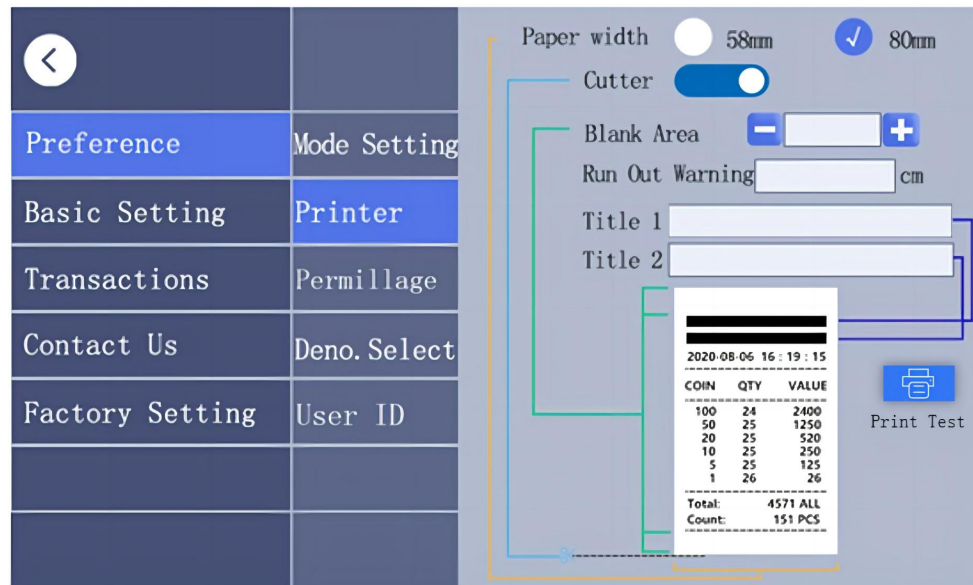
Preference
Basic Setting
Transactions
Contact Us
Factory Setting

Mode Setting
Printer
Permillage
Deno. Select
User ID

Paper width 58mm 80mm
Cutter
Blank Area
Run Out Warning cm
Title 1
Title 2

2020-08-06 16 : 19 : 15

| COIN | QTY | VALUE |
|---|---|---|
| 100 | 24 | 2400 |
| 50 | 25 | 1250 |
| 20 | 25 | 520 |
| 10 | 25 | 250 |
| 5 | 25 | 125 |
| 1 | 26 | 26 |

Total: 4571 ALL
Count: 151 PCS

Print Test